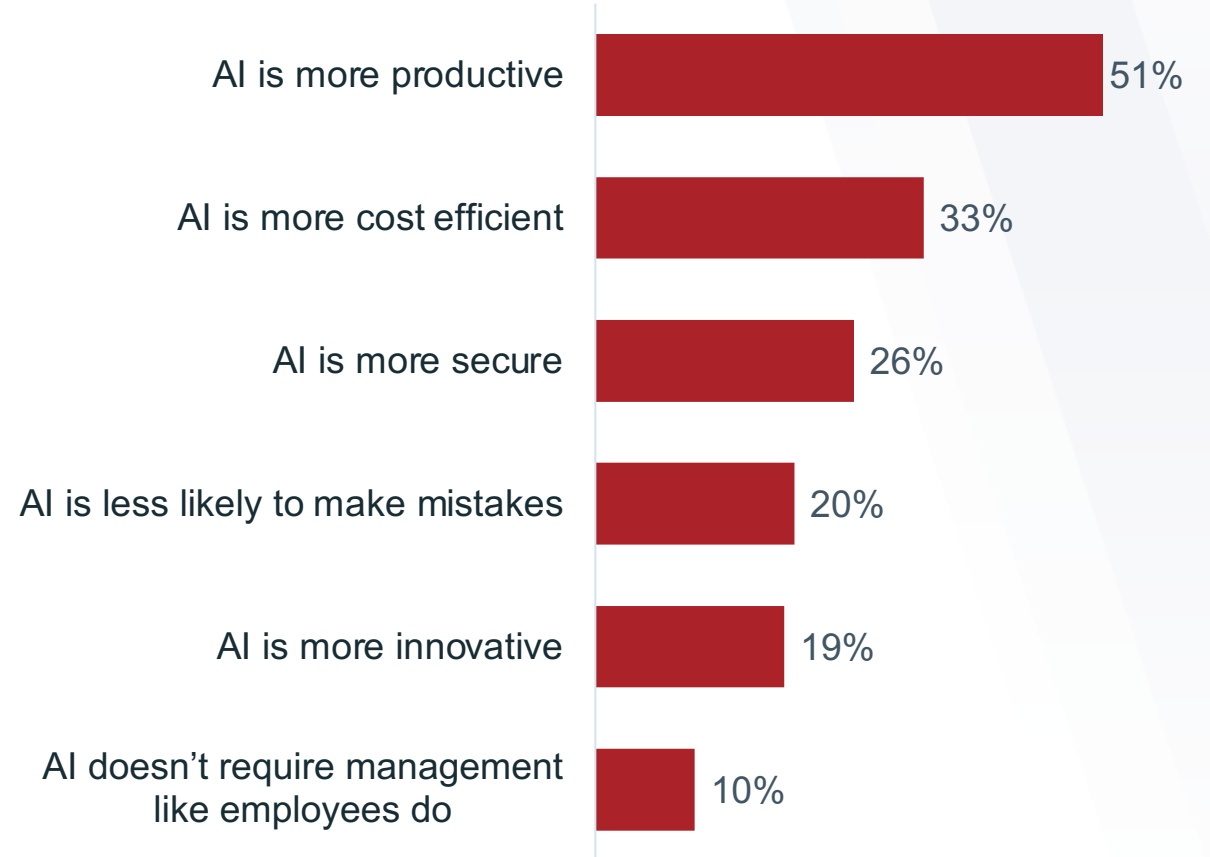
| | |
|---|---|
| AI is more productive | 51% |
| AI is more cost efficient | 33% |
| AI is more secure | 26% |
| AI is less likely to make mistakes | 20% |
| AI is more innovative | 19% |
| AI doesn’t require management like employees do | 10% |